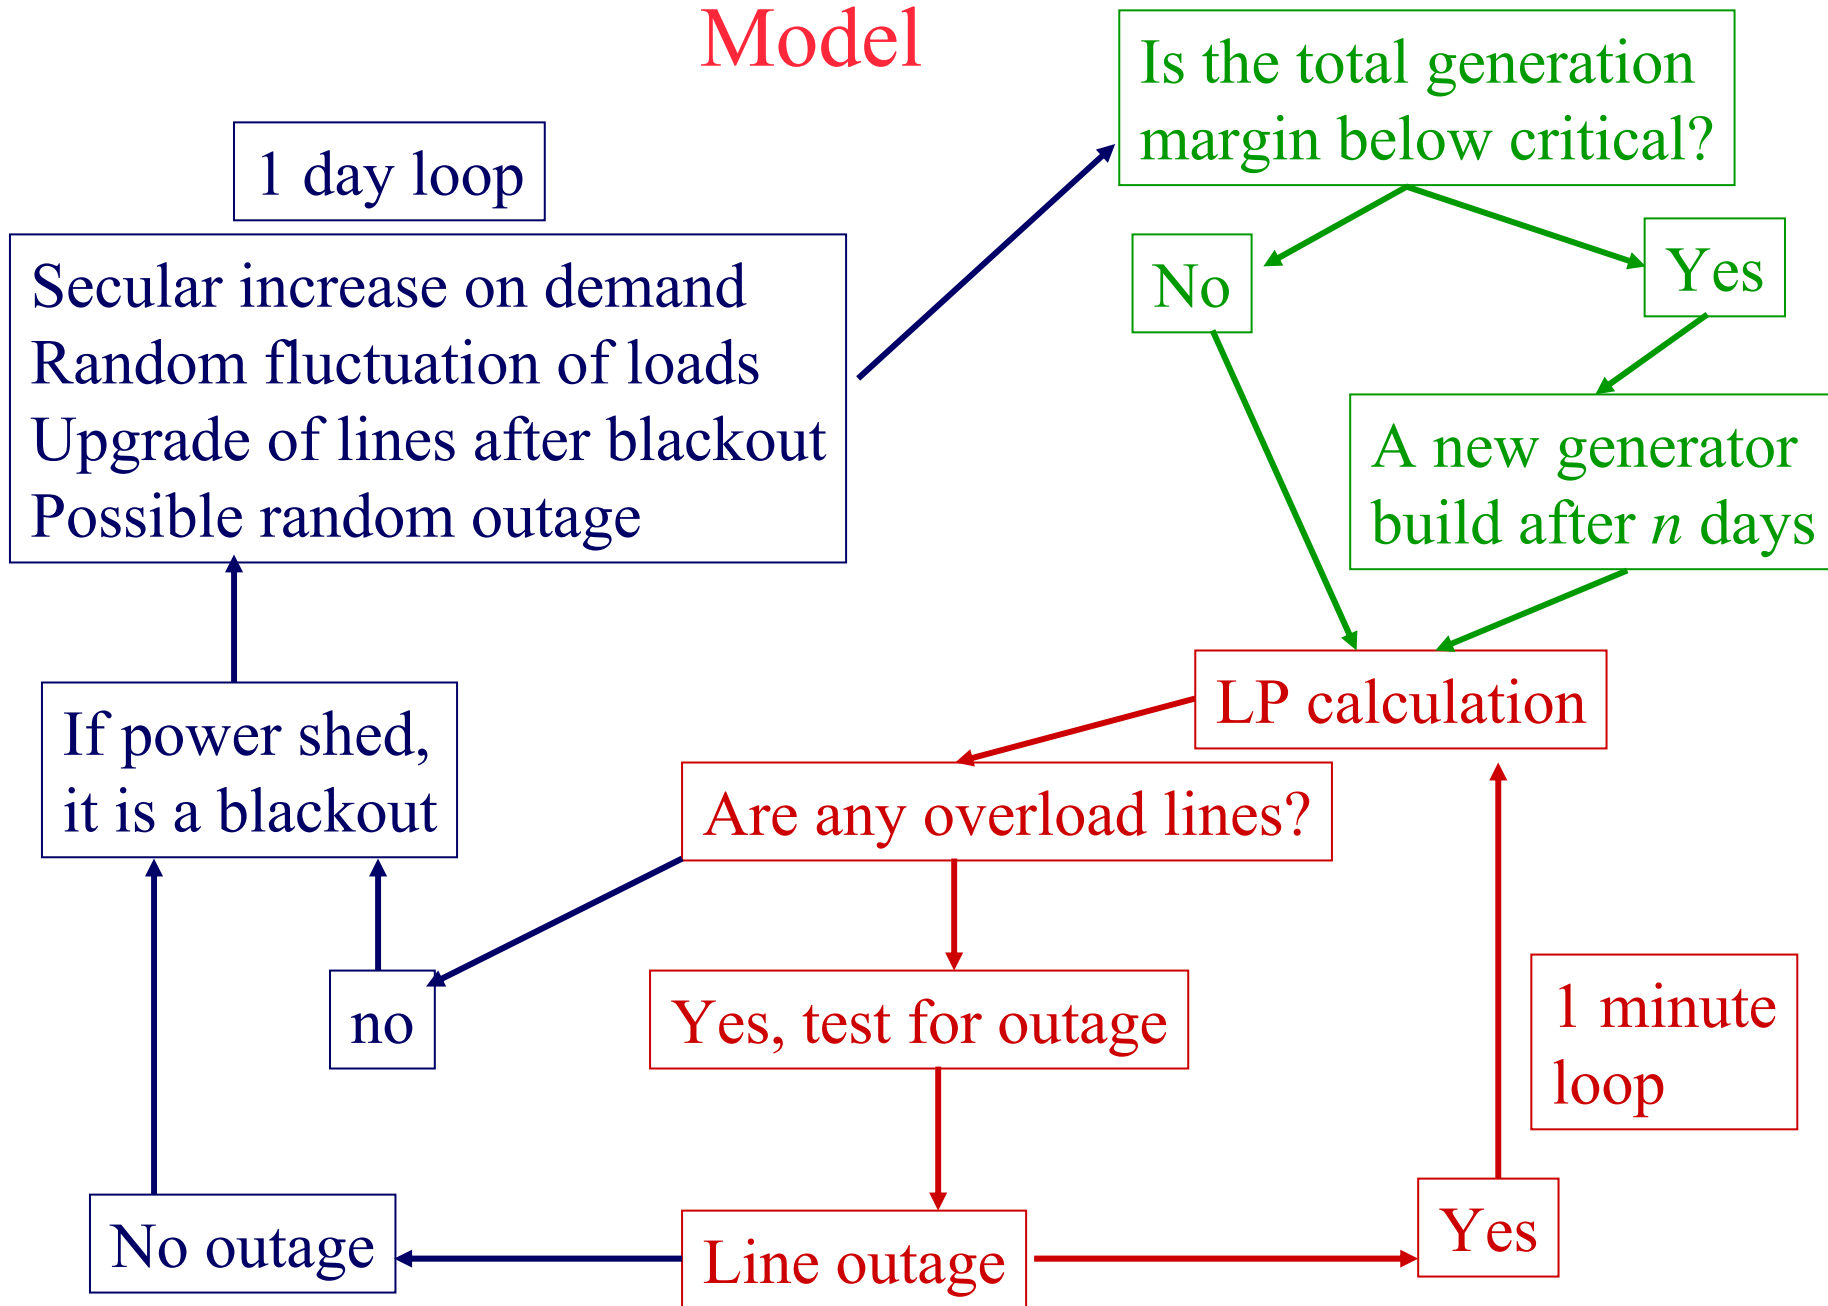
Model

1 day loop

Secular increase on demand
Random fluctuation of loads
Upgrade of lines after blackout
Possible random outage

Is the total generation margin below critical?

No

Yes

A new generator build after $n$ days

LP calculation

If power shed, it is a blackout

Are any overload lines?

no

Yes, test for outage

1 minute loop

No outage

Line outage

Yes